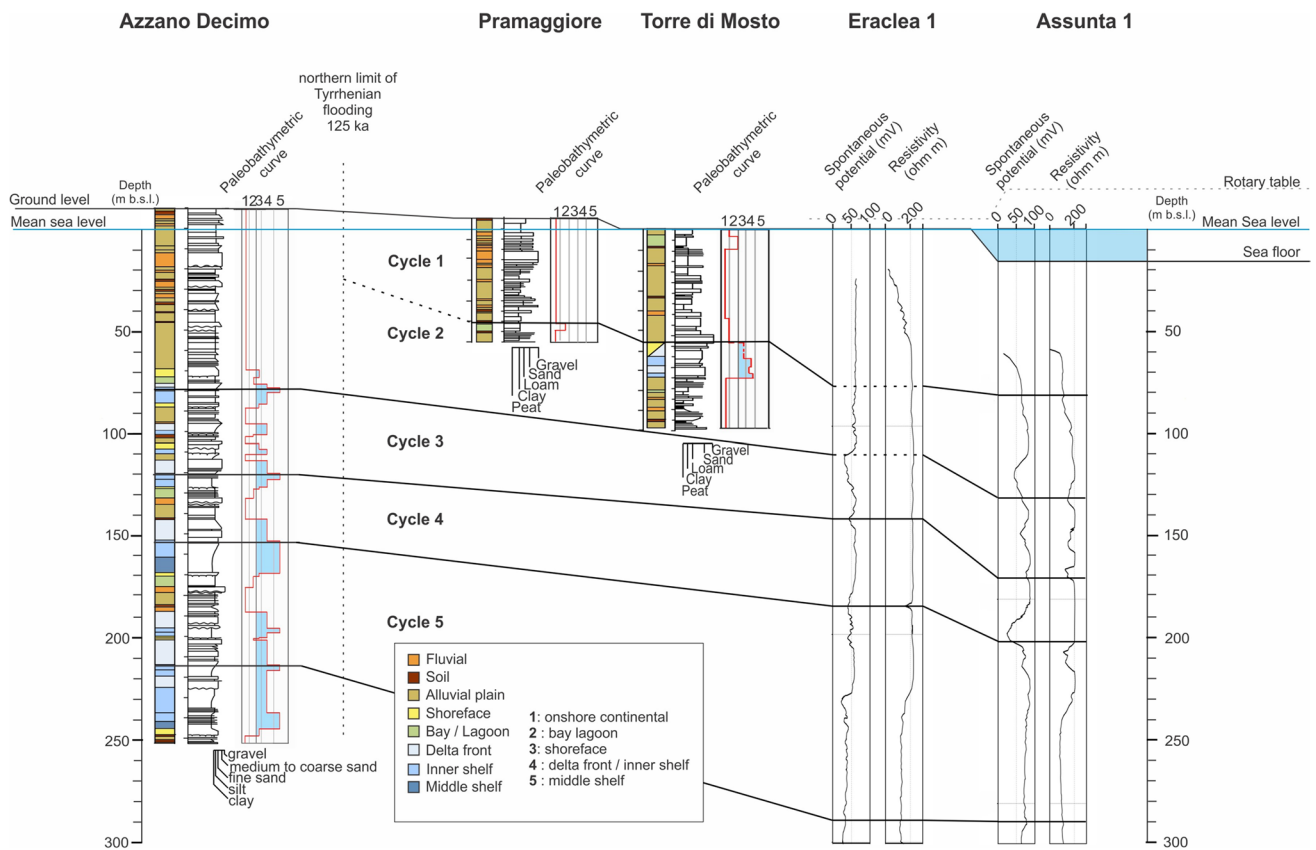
Azzano Decimo

Pramaggiore

Torre di Mosto

Eraclea 1

Assunta 1

northern limit of Tyrrhenian flooding 125 ka

Depth (m b.s.l.)

Paleobathymetric curve

1 2 3 4 5

Ground level

Mean sea level

Paleobathymetric curve

1 2 3 4 5

Paleobathymetric curve

1 2 3 4 5

Spontaneous potential (mV)

Resistivity (ohm m)

0 50 100

0 200

Spontaneous potential (mV)

Resistivity (ohm m)

0 50 100

0 200

Rotary table

Depth (m b.s.l.)

Mean Sea level

Sea floor

Cycle 1

Cycle 2

Cycle 3

Cycle 4

Cycle 5

Gravel
Sand
Loam
Clay
Peat

Gravel
Sand
Loam
Clay
Peat

50

100

150

200

250

300

50

100

150

200

250

300

gravel
medium to coarse sand
fine sand
silt
clay

Fluvial
Soil
Alluvial plain
Shoreface
Bay / Lagoon
Delta front
Inner shelf
Middle shelf

1: onshore continental
2 : bay lagoon
3: shoreface
4 : delta front / inner shelf
5 : middle shelf